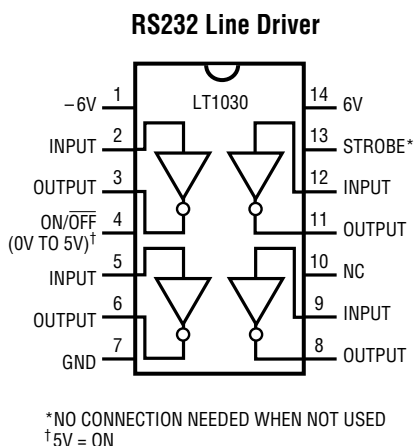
RS232 Line Driver

LT1030

–6V 1
INPUT 2
OUTPUT 3
ON/$\overline{\text{OFF}}$ 4
(0V TO 5V)$^{\dagger}$
INPUT 5
OUTPUT 6
GND 7

14 6V
13 STROBE*
12 INPUT
11 OUTPUT
10 NC
9 INPUT
8 OUTPUT

*NO CONNECTION NEEDED WHEN NOT USED
$^{\dagger}$5V = ON